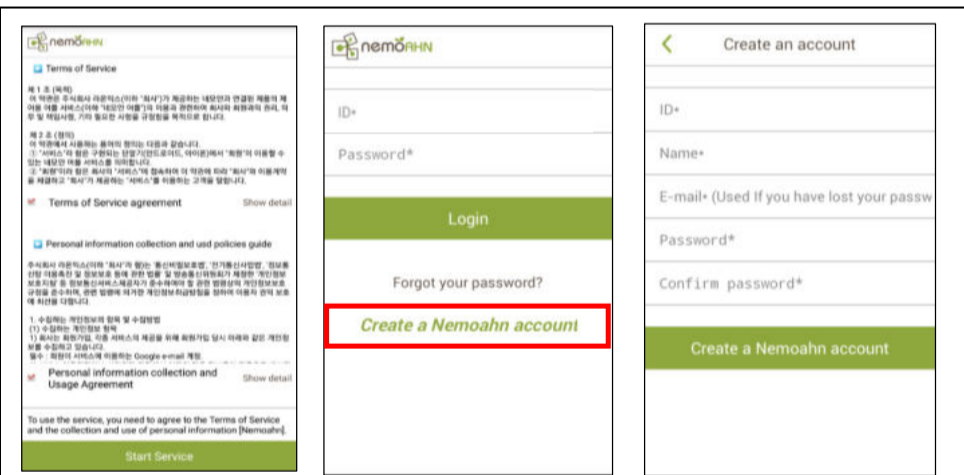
nemoAHN

Terms of Service

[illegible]

Terms of Service agreement Show detail

Personal information collection and usd policies guide

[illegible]

Personal information collection and Usage Agreement Show detail

To use the service, you need to agree to the Terms of Service and the collection and use of personal information [Nemoahn].

Start Service

nemoAHN

ID*

Password*

Login

Forgot your password?

Create a Nemoahn account

Create an account

ID*

Name*

E-mail* (Used If you have lost your passw

Password*

Confirm password*

Create a Nemoahn account